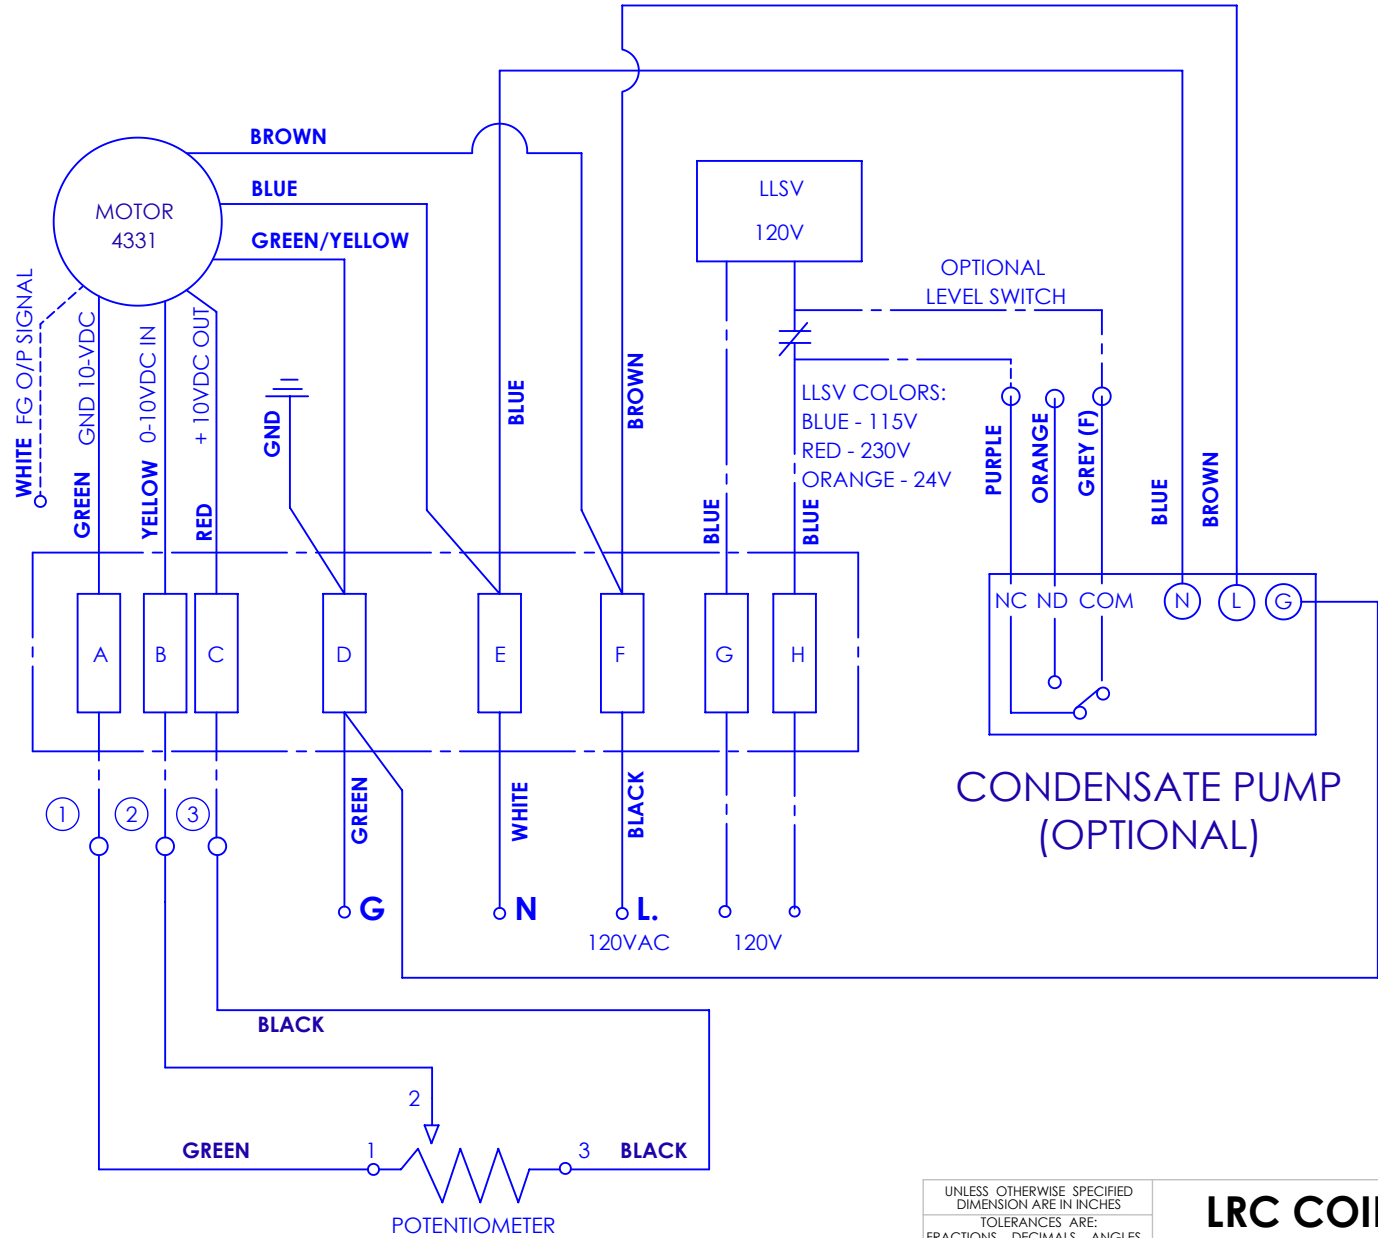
BROWN

BLUE

GREEN/YELLOW

MOTOR 4331

WHITE FG O/P SIGNAL

GREEN GND 10-VDC

YELLOW 0-10VDC IN

RED + 10VDC OUT

GND

BLUE

BROWN

LLSV
120V

OPTIONAL
LEVEL SWITCH

LLSV COLORS:
BLUE - 115V
RED - 230V
ORANGE - 24V

BLUE

BLUE

PURPLE

ORANGE

GREY (F)

BLUE

BROWN

A B C D E F G H

NC ND COM N L G

CONDENSATE PUMP
(OPTIONAL)

1 2 3

GREEN

WHITE

BLACK

G N L.

120VAC 120V

BLACK

2

GREEN 1 3 BLACK

POTENTIOMETER

UNLESS OTHERWISE SPECIFIED
DIMENSION ARE IN INCHES
TOLERANCES ARE:
FRACTIONS DECIMALS ANGLES

LRC COI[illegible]